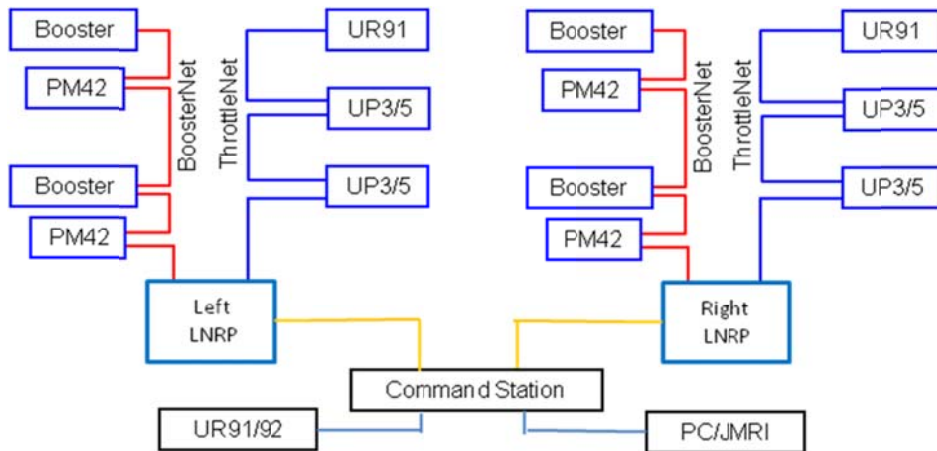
Booster

PM42

Booster

PM42

BoosterNet

ThrottleNet

UR91

UP3/5

UP3/5

Left LNRP

Booster

PM42

Booster

PM42

BoosterNet

ThrottleNet

UR91

UP3/5

UP3/5

Right LNRP

Command Station

UR91/92

PC/JMRI